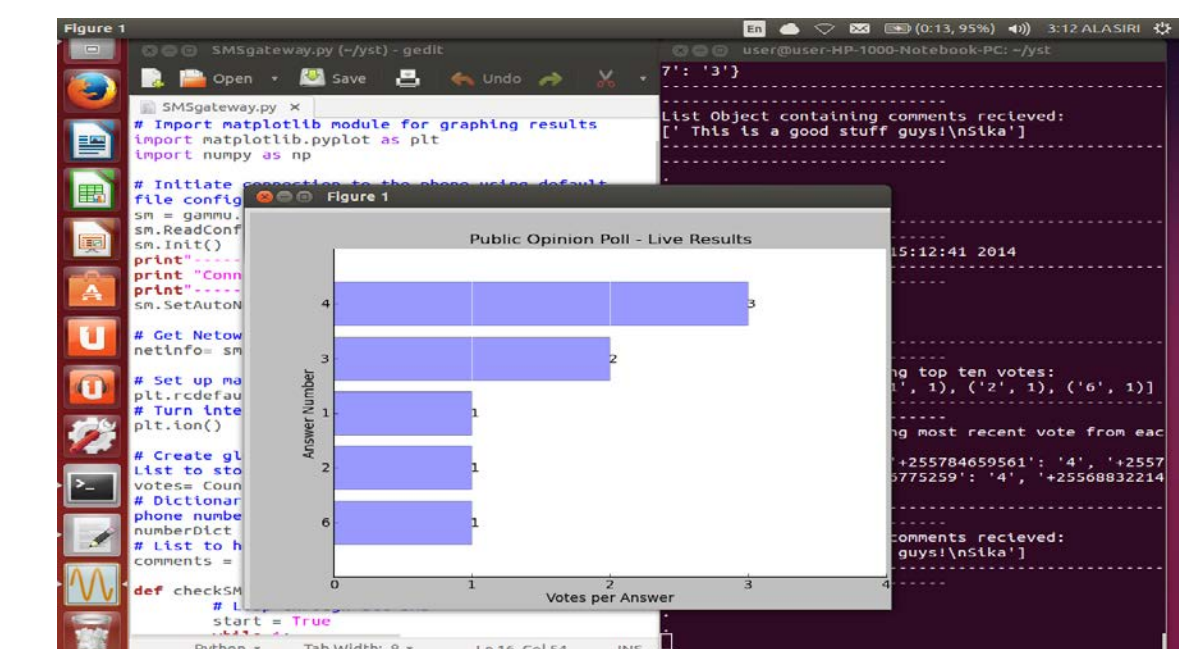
Figure 1

En (0:13, 95%) 3:12 ALASIRI

SMSgateway.py (~/yst) - gedit

Open Save Undo

SMSgateway.py ×

# Import matplotlib module for graphing results
import matplotlib.pyplot as plt
import numpy as np

# Initiate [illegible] default
file config
sm = gammu.
sm.ReadConf
sm.Init()
print"-----
print "Conn
print"-----
sm.SetAutoN

# Get Netow
netinfo= sm

# Set up ma
plt.rcdefau
# Turn inte
plt.ion()

# Create gl
List to sto
votes= Coun
# Dictionar
phone numbe
numberDict
# List to h
comments =

def checkSM
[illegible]
start = True
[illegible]

Python Tab Width: 8 Ln 16, Col 54 INS

user@user-HP-1000-Notebook-PC: ~/yst

7': '3'}
------------------------------------------
List Object containing comments recieved:
[' This is a good stuff guys!\nSika']
------------------------------------------
------------------------------------------

15:12:41 2014

ng top ten votes:
'), 1), ('2', 1), ('6', 1)]

ng most recent vote from eac

'+255784659561': '4', '+2557
5775259': '4', '+25568832214

comments recieved:
guys!\nSika']

Figure 1

Public Opinion Poll - Live Results

| Answer Number | Votes per Answer |
|---|---|
| 4 | 3 |
| 3 | 2 |
| 1 | 1 |
| 2 | 1 |
| 6 | 1 |

0 1 2 3 4
Votes per Answer
Answer Number